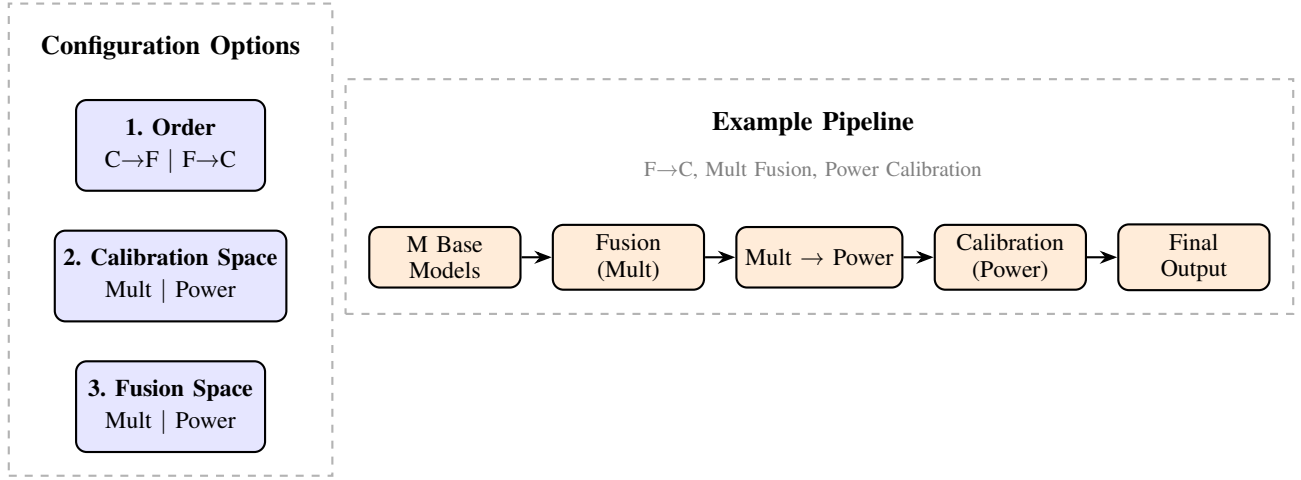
Configuration Options

1. Order
C→F | F→C

2. Calibration Space
Mult | Power

3. Fusion Space
Mult | Power

Example Pipeline

F→C, Mult Fusion, Power Calibration

M Base Models → Fusion (Mult) → Mult → Power → Calibration (Power) → Final Output